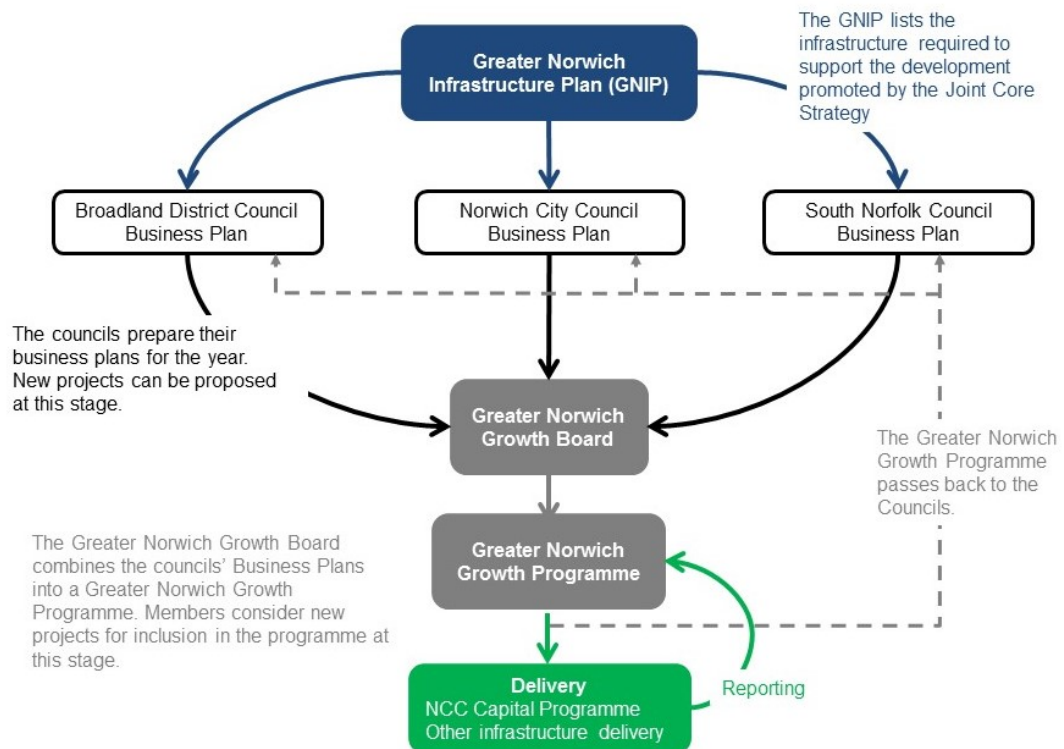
Greater Norwich Infrastructure Plan (GNIP)

The GNIP lists the infrastructure required to support the development promoted by the Joint Core Strategy

Broadland District Council Business Plan

Norwich City Council Business Plan

South Norfolk Council Business Plan

The councils prepare their business plans for the year. New projects can be proposed at this stage.

Greater Norwich Growth Board

The Greater Norwich Growth Programme passes back to the Councils.

The Greater Norwich Growth Board combines the councils' Business Plans into a Greater Norwich Growth Programme. Members consider new projects for inclusion in the programme at this stage.

Greater Norwich Growth Programme

Delivery
NCC Capital Programme
Other infrastructure delivery

Reporting